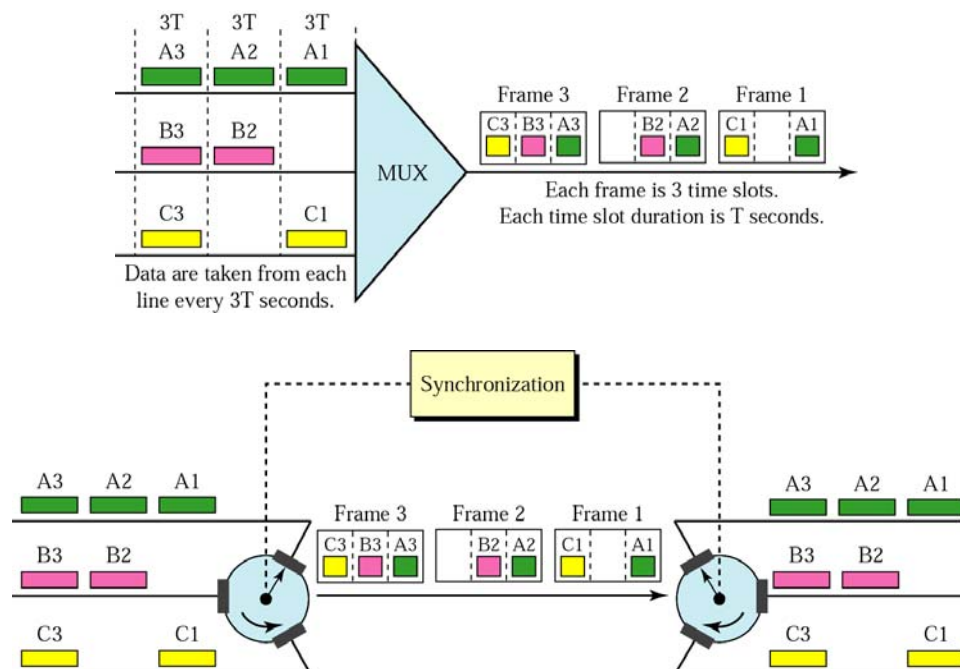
3T 3T 3T
A3 A2 A1

B3 B2

C3 C1

Data are taken from each line every 3T seconds.

MUX

Frame 3 Frame 2 Frame 1
C3 B3 A3 B2 A2 C1 A1

Each frame is 3 time slots.
Each time slot duration is T seconds.

Synchronization

A3 A2 A1
B3 B2
C3 C1

Frame 3 Frame 2 Frame 1
C3 B3 A3 B2 A2 C1 A1

A3 A2 A1
B3 B2
C3 C1